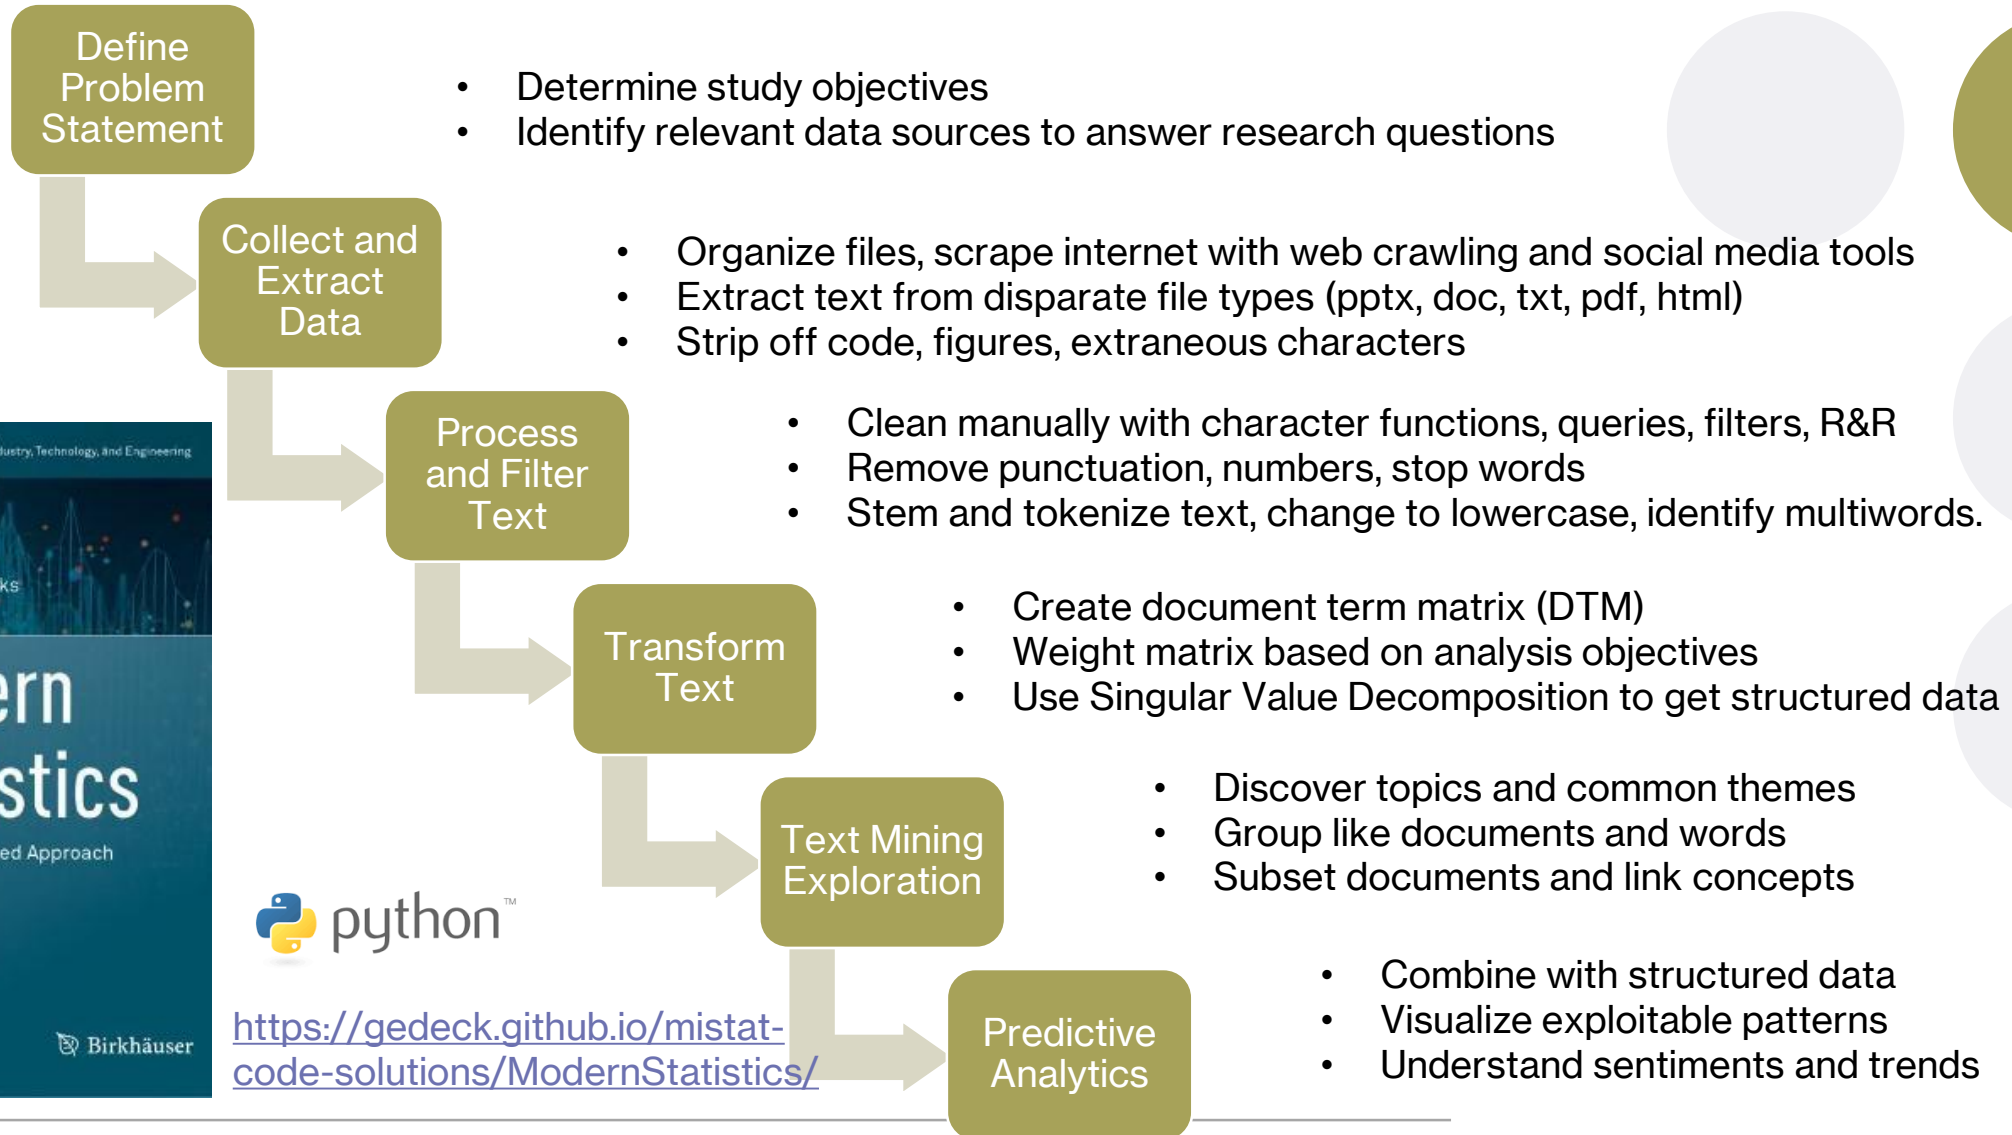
Define Problem Statement

- Determine study objectives
- Identify relevant data sources to answer research questions

Collect and Extract Data

- Organize files, scrape internet with web crawling and social media tools
- Extract text from disparate file types (pptx, doc, txt, pdf, html)
- Strip off code, figures, extraneous characters

Process and Filter Text

- Clean manually with character functions, queries, filters, R&R
- Remove punctuation, numbers, stop words
- Stem and tokenize text, change to lowercase, identify multiwords.

Transform Text

- Create document term matrix (DTM)
- Weight matrix based on analysis objectives
- Use Singular Value Decomposition to get structured data

Text Mining Exploration

- Discover topics and common themes
- Group like documents and words
- Subset documents and link concepts

Predictive Analytics

- Combine with structured data
- Visualize exploitable patterns
- Understand sentiments and trends

lustry, Technology, and Engineering
ks
ern
stics
ed Approach
Birkhäuser

python™

https://gedeck.github.io/mistat-code-solutions/ModernStatistics/